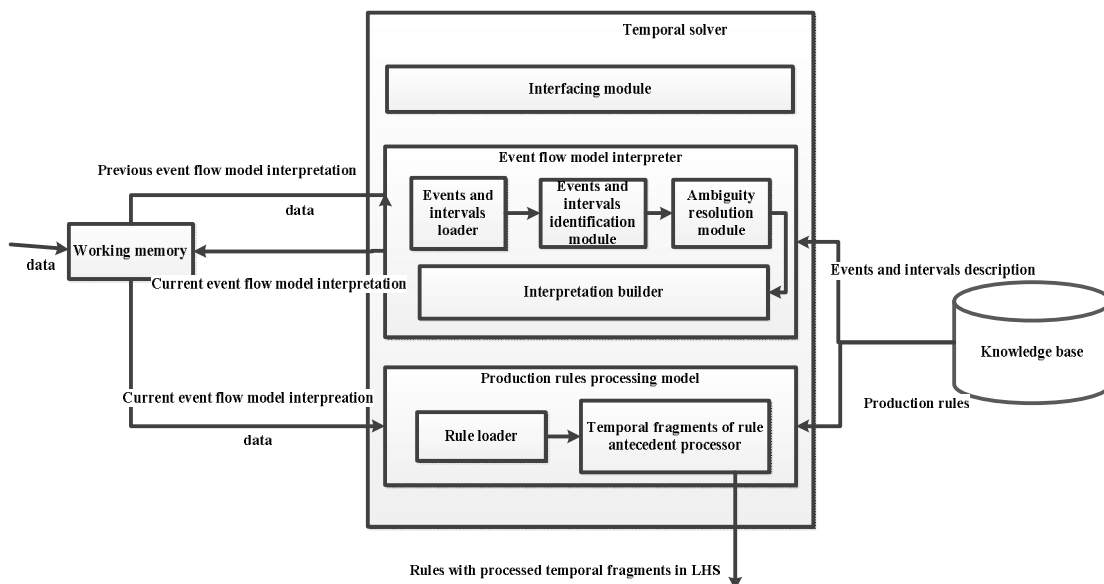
Temporal solver

Interfacing module

Event flow model interpreter

Previous event flow model interpretation

data

Events and intervals loader

Events and intervals identification module

Ambiguity resolution module

data

Working memory

Current event flow model interpretation

Interpretation builder

Events and intervals description

Knowledge base

Production rules processing model

Current event flow model interpreation

Production rules

data

Rule loader

Temporal fragments of rule antecedent processor

Rules with processed temporal fragments in LHS